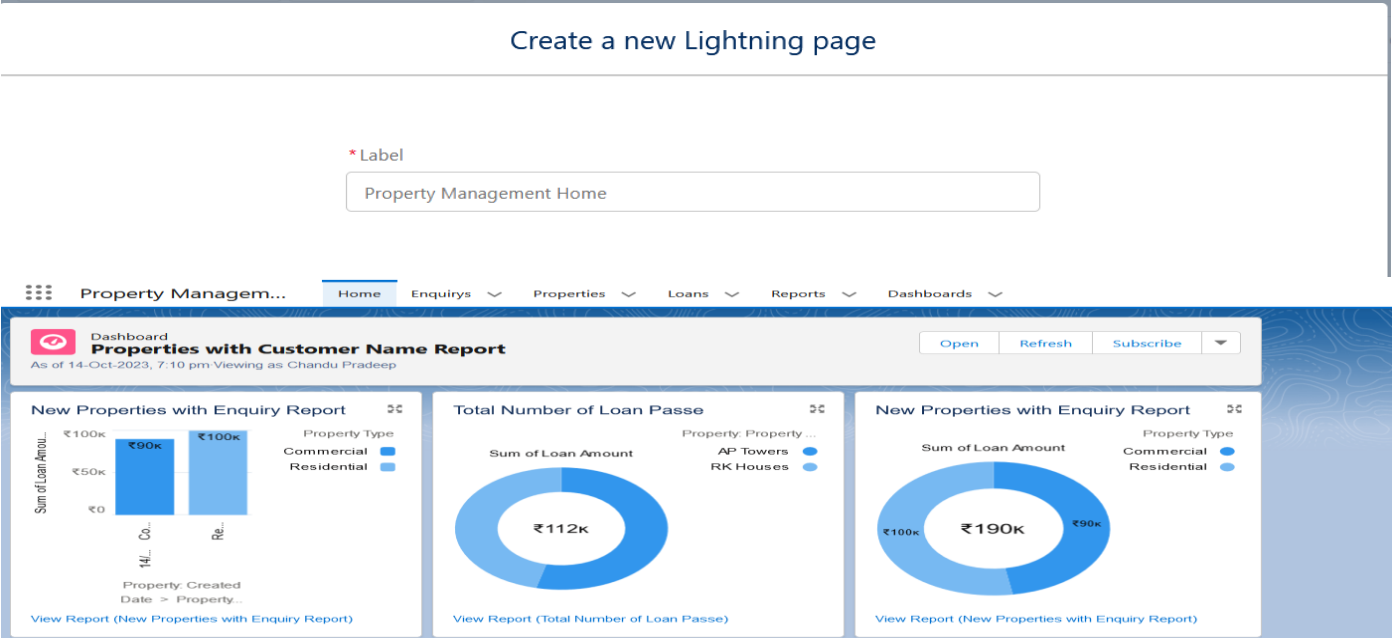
Create a new Lightning page

* Label

Property Management Home

Property Managem... Home Enquirys Properties Loans Reports Dashboards

Dashboard
Properties with Customer Name Report
As of 14-Oct-2023, 7:10 pm Viewing as Chandu Pradeep

Open Refresh Subscribe

New Properties with Enquiry Report

Sum of Loan Amou...

₹100K
₹50K
₹0

₹90K
₹100K

14/... Co...
Re...

Property: Created Date > Property...

Property Type
Commercial
Residential

View Report (New Properties with Enquiry Report)

Total Number of Loan Passe

Sum of Loan Amount

Property: Property ...
AP Towers
RK Houses

₹112K

View Report (Total Number of Loan Passe)

New Properties with Enquiry Report

Sum of Loan Amount

Property Type
Commercial
Residential

₹100K
₹190K
₹90K

View Report (New Properties with Enquiry Report)